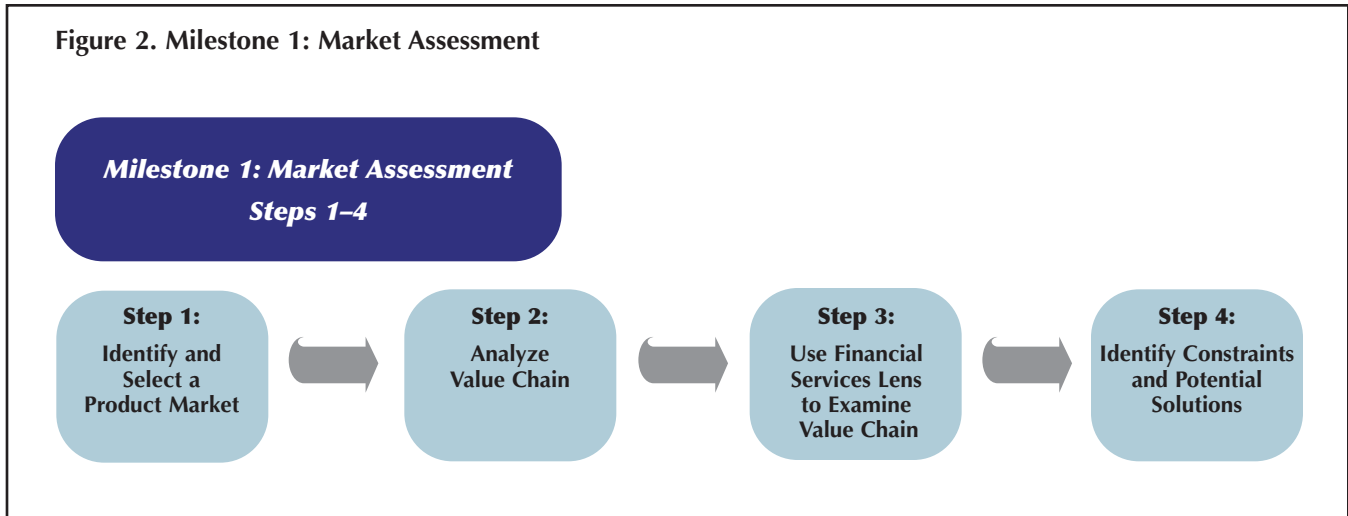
Figure 2. Milestone 1: Market Assessment

Milestone 1: Market Assessment
Steps 1–4

Step 1:
Identify and Select a Product Market

Step 2:
Analyze Value Chain

Step 3:
Use Financial Services Lens to Examine Value Chain

Step 4:
Identify Constraints and Potential Solutions